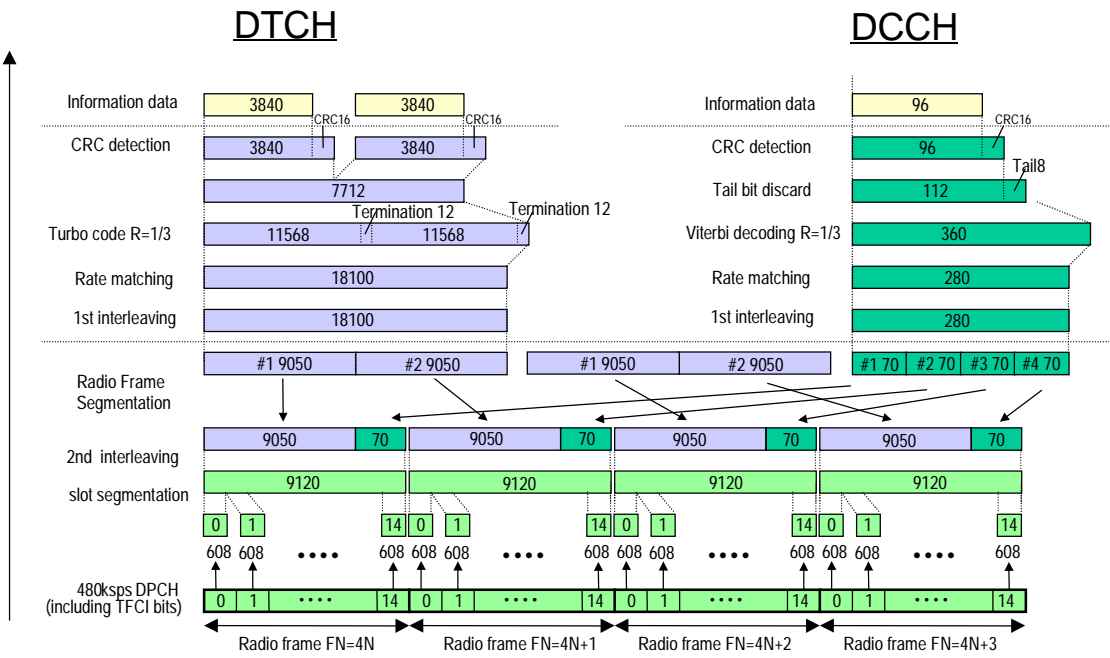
DTCH

DCCH

Information data 3840 3840

CRC16 CRC16

CRC detection 3840 3840

7712

Termination 12 Termination 12

Turbo code R=1/3 11568 11568

Rate matching 18100

1st interleaving 18100

Information data 96

CRC16

CRC detection 96

Tail8

Tail bit discard 112

Viterbi decoding R=1/3 360

Rate matching 280

1st interleaving 280

Radio Frame Segmentation

#1 9050 #2 9050 #1 9050 #2 9050 #1 70 #2 70 #3 70 #4 70

2nd interleaving

9050 70 9050 70 9050 70 9050 70

slot segmentation

9120 9120 9120 9120

0 1 14 0 1 14 0 1 14 0 1 14

608 608 •••• 608 608 608 •••• 608 608 608 •••• 608 608 608 •••• 608

480ksps DPCH (including TFCI bits)

0 1 •••• 14 0 1 •••• 14 0 1 •••• 14 0 1 •••• 14

Radio frame FN=4N Radio frame FN=4N+1 Radio frame FN=4N+2 Radio frame FN=4N+3